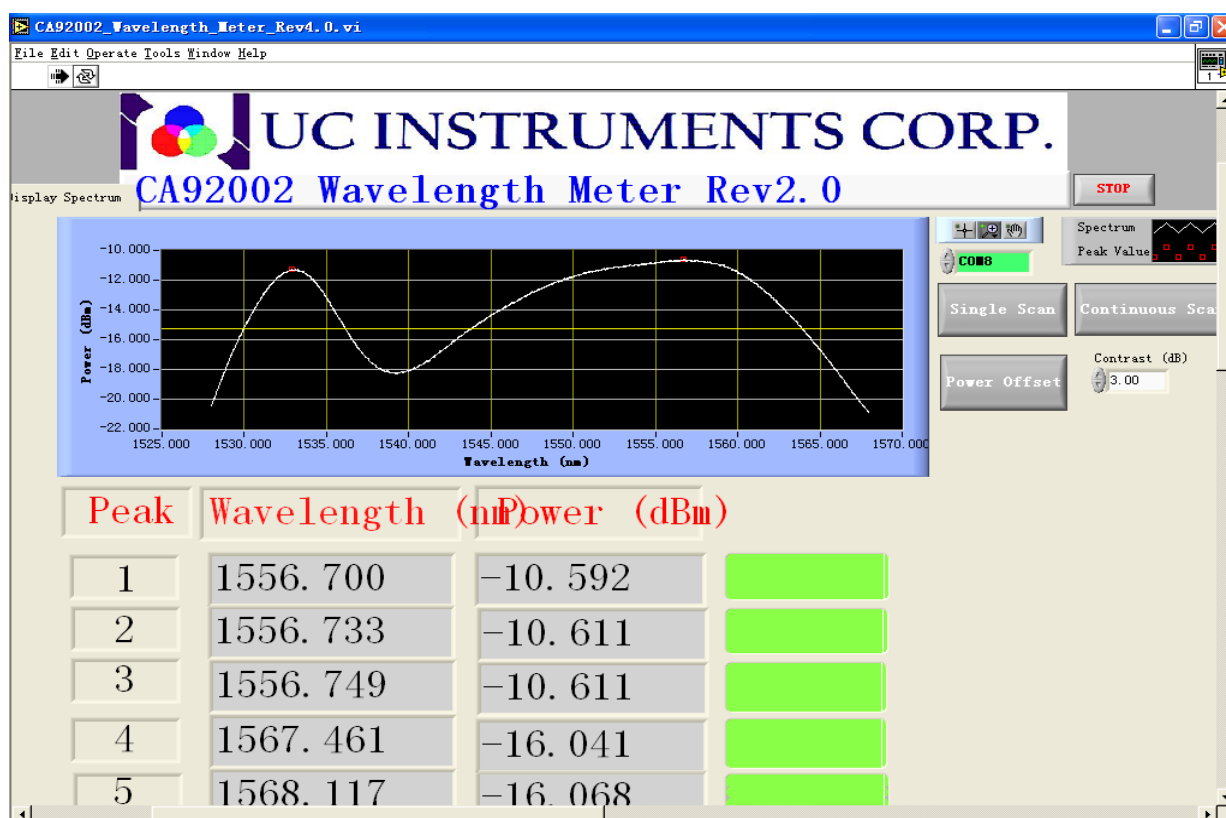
CA92002_Wavelength_Meter_Rev4.0.vi

File Edit Operate Tools Window Help

UC INSTRUMENTS CORP.

isplay Spectrum

CA92002 Wavelength Meter Rev2.0

STOP

Spectrum
Peak Value

COM8

Single Scan

Continuous Sca

Power Offset

Contrast (dB)
3.00

-10.000
-12.000
-14.000
-16.000
-18.000
-20.000
-22.000

Power (dBm)

1525.000 1530.000 1535.000 1540.000 1545.000 1550.000 1555.000 1560.000 1565.000 1570.000

Wavelength (nm)

| Peak | Wavelength (nm) | Power (dBm) |
|---|---|---|
| 1 | 1556.700 | -10.592 |
| 2 | 1556.733 | -10.611 |
| 3 | 1556.749 | -10.611 |
| 4 | 1567.461 | -16.041 |
| 5 | 1568.117 | -16.068 |